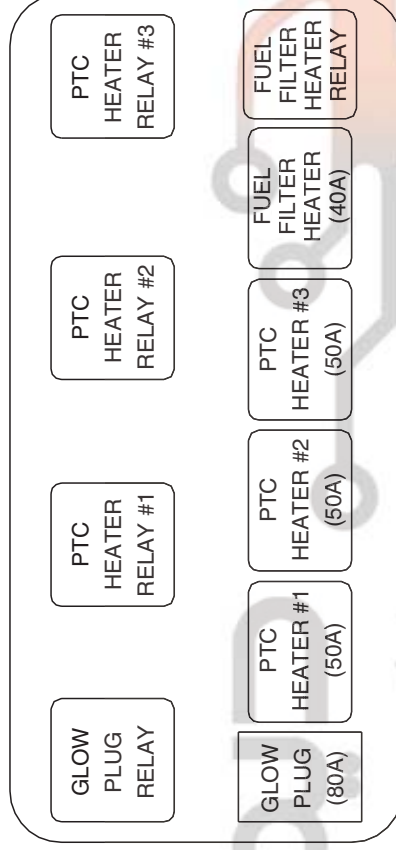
GLOW PLUG RELAY

PTC HEATER RELAY #1

PTC HEATER RELAY #2

PTC HEATER RELAY #3

GLOW PLUG (80A)

PTC HEATER #1 (50A)

PTC HEATER #2 (50A)

PTC HEATER #3 (50A)

FUEL FILTER HEATER (40A)

FUEL FILTER HEATER RELAY